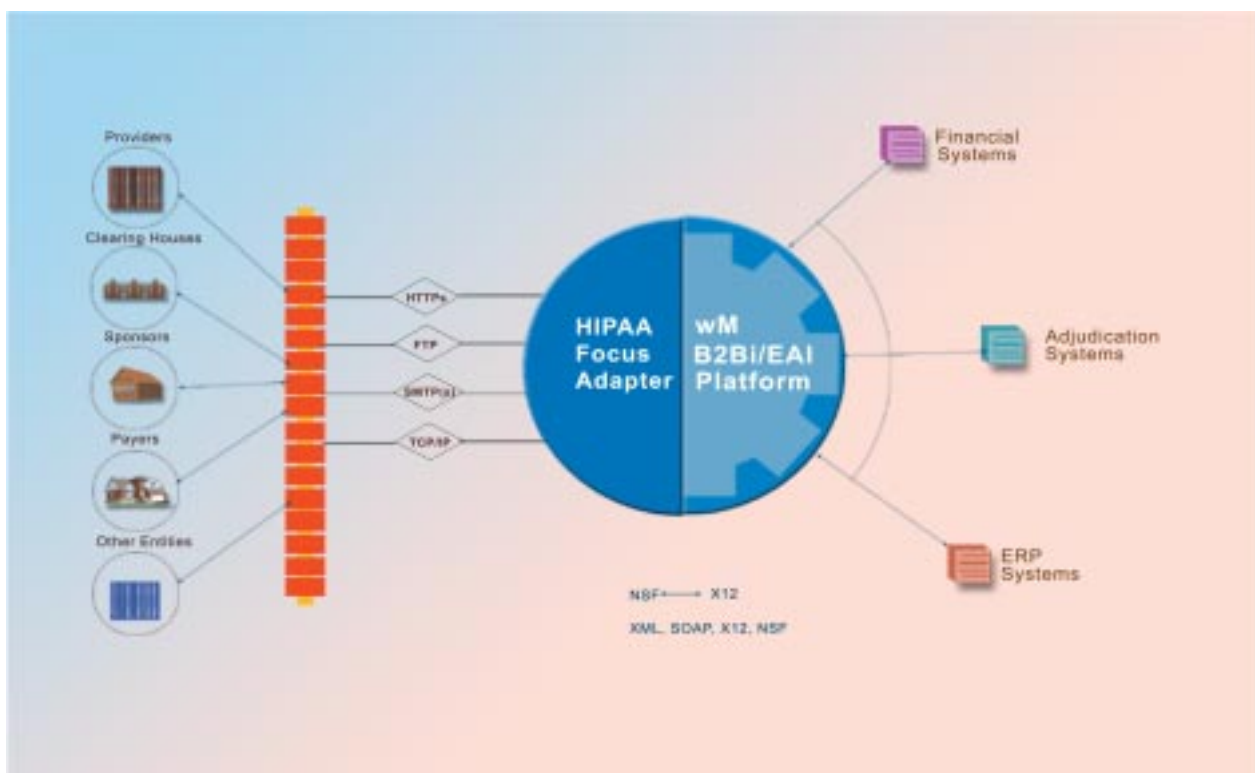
Providers

Clearing Houses

Sponsors

Payers

Other Entities

HTTPs

FTP

SMTP(s)

TCP/IP

HIPAA Focus Adapter

wM B2Bi/EAI Platform

Financial Systems

Adjudication Systems

ERP Systems

NSF ⟷ X12

XML, SOAP, X12, NSF